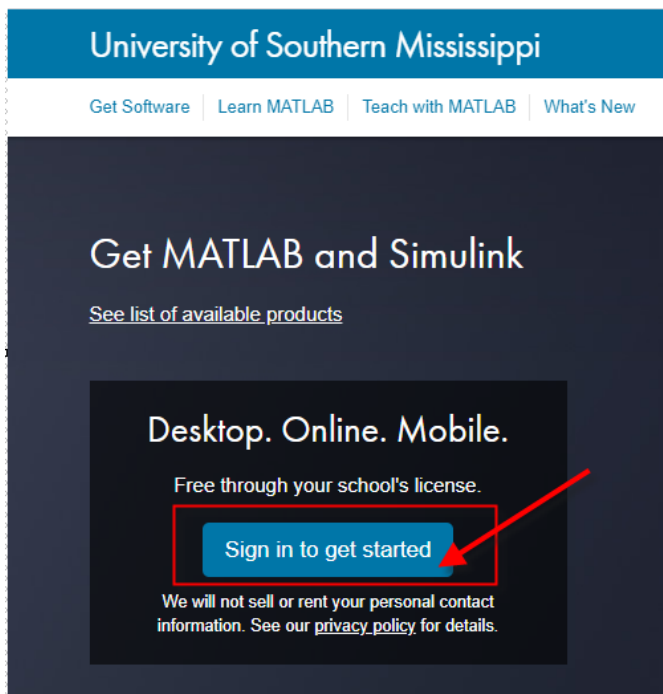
University of Southern Mississippi

Get Software | Learn MATLAB | Teach with MATLAB | What's New

Get MATLAB and Simulink

See list of available products

Desktop. Online. Mobile.

Free through your school's license.

Sign in to get started

We will not sell or rent your personal contact information. See our privacy policy for details.